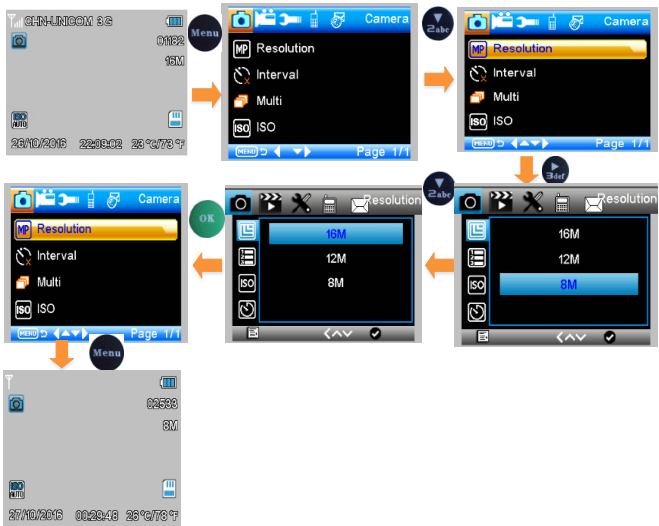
CHN-UNICOM 3G
01182
16M
ISO AUTO
26/10/2016 22:09:02 23 °C/73 °F

Menu

Camera
MP Resolution
Interval
Multi
ISO ISO
MENU Page 1/1

2abc

Camera
MP Resolution
Interval
Multi
ISO ISO
MENU Page 1/1

3def

Resolution
16M
12M
8M

2abc

Resolution
16M
12M
8M

OK

Camera
MP Resolution
Interval
Multi
ISO ISO
MENU Page 1/1

Menu

02533
8M
ISO AUTO
27/10/2016 00:29:48 26 °C/78 °F